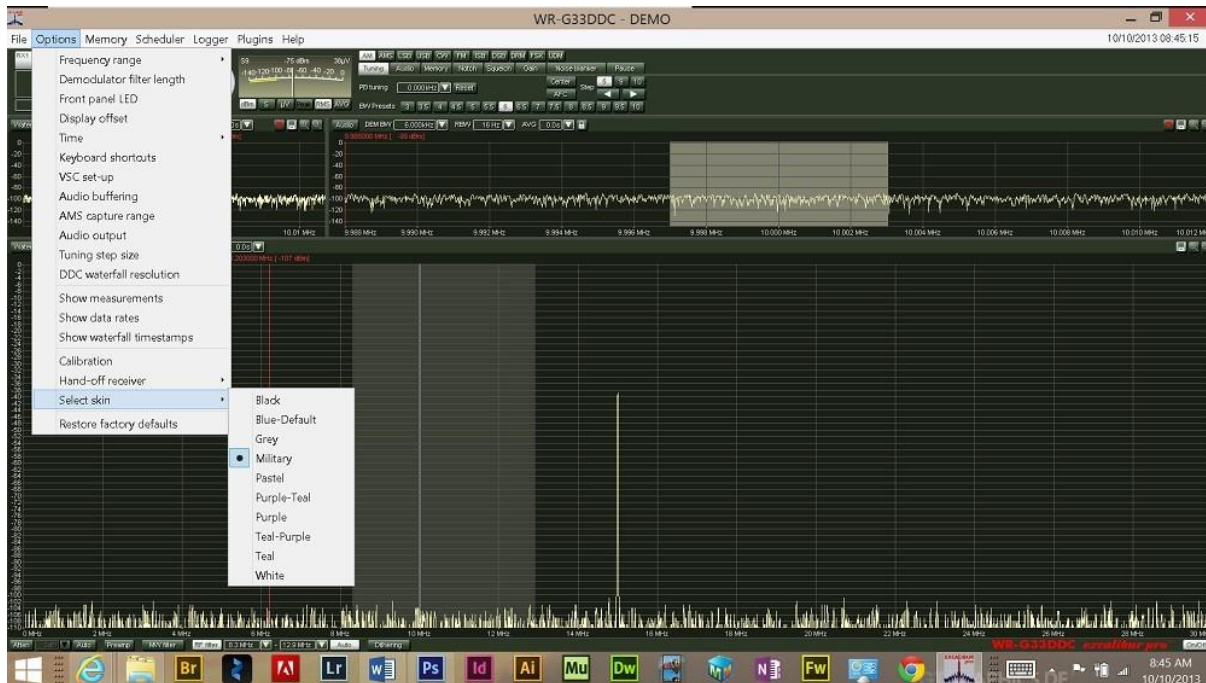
WR-G33DDC - DEMO

File Options Memory Scheduler Logger Plugins Help

10/10/2013 08:45:15

Frequency range
Demodulator filter length
Front panel LED
Display offset
Time
Keyboard shortcuts
VSC set-up
Audio buffering
AMS capture range
Audio output
Tuning step size
DDC waterfall resolution
Show measurements
Show data rates
Show waterfall timestamps
Calibration
Hand-off receiver
Select skin
Restore factory defaults

Black
Blue-Default
Grey
Military
Pastel
Purple-Teal
Purple
Teal-Purple
Teal
White

AM AMS LSB USB CW FM SSB DSB DRM FSK UDM

Tuning Audio Memory Notch Squelch Gain Noise blanker Pause

PB tuning 0.000 kHz Reset

Center AFC Step

BW Presets

Auto DEM BW 6.000 kHz RBW 16 Hz AVG 0.0s

10.01 MHz 9.988 MHz 9.990 MHz 9.992 MHz 9.994 MHz 9.996 MHz 9.998 MHz 10.000 MHz 10.002 MHz 10.004 MHz 10.006 MHz 10.008 MHz 10.010 MHz 10.012 MHz

0 MHz 2 MHz 4 MHz 6 MHz 8 MHz 10 MHz 12 MHz 14 MHz 16 MHz 18 MHz 20 MHz 22 MHz 24 MHz 26 MHz 28 MHz 30 MHz

Atten Auto Preamp MW filter RF filter Auto Dithering

WR-G33DDC excalibur pro

8:45 AM
10/10/2013